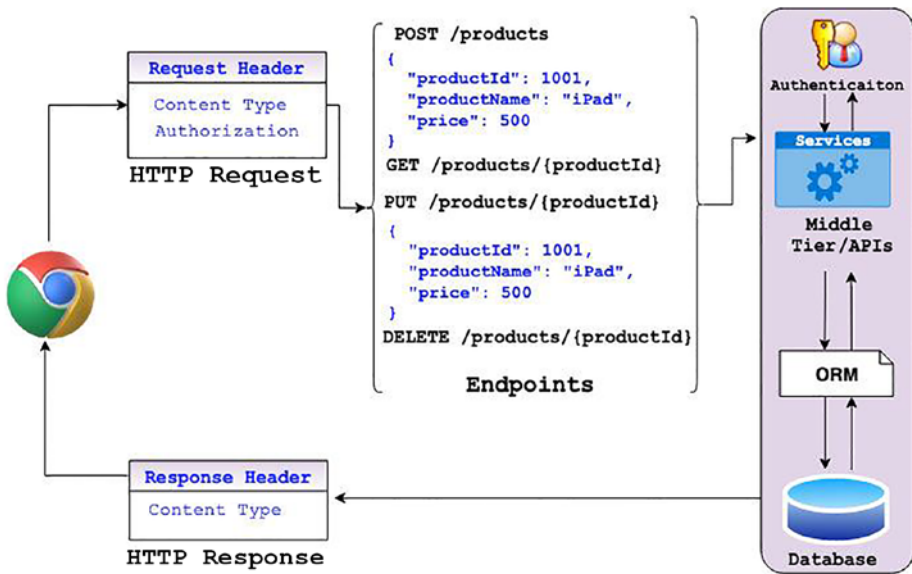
Request Header

Content Type
Authorization

HTTP Request

POST /products
{
"productId": 1001,
"productName": "iPad",
"price": 500
}
GET /products/{productId}
PUT /products/{productId}
{
"productId": 1001,
"productName": "iPad",
"price": 500
}
DELETE /products/{productId}

Endpoints

Authenticaiton

Services

Middle Tier/APIs

ORM

Database

Response Header

Content Type

HTTP Response